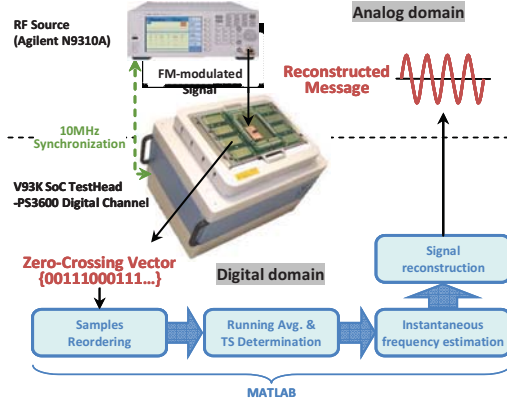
RF Source (Agilent N9310A)

FM-modulated Signal

Analog domain

Reconstructed Message

10MHz Synchronization

V93K SoC TestHead -PS3600 Digital Channel

Zero-Crossing Vector {00111000111...}

Digital domain

Signal reconstruction

Samples Reordering

Running Avg. & TS Determination

Instantaneous frequency estimation

MATLAB